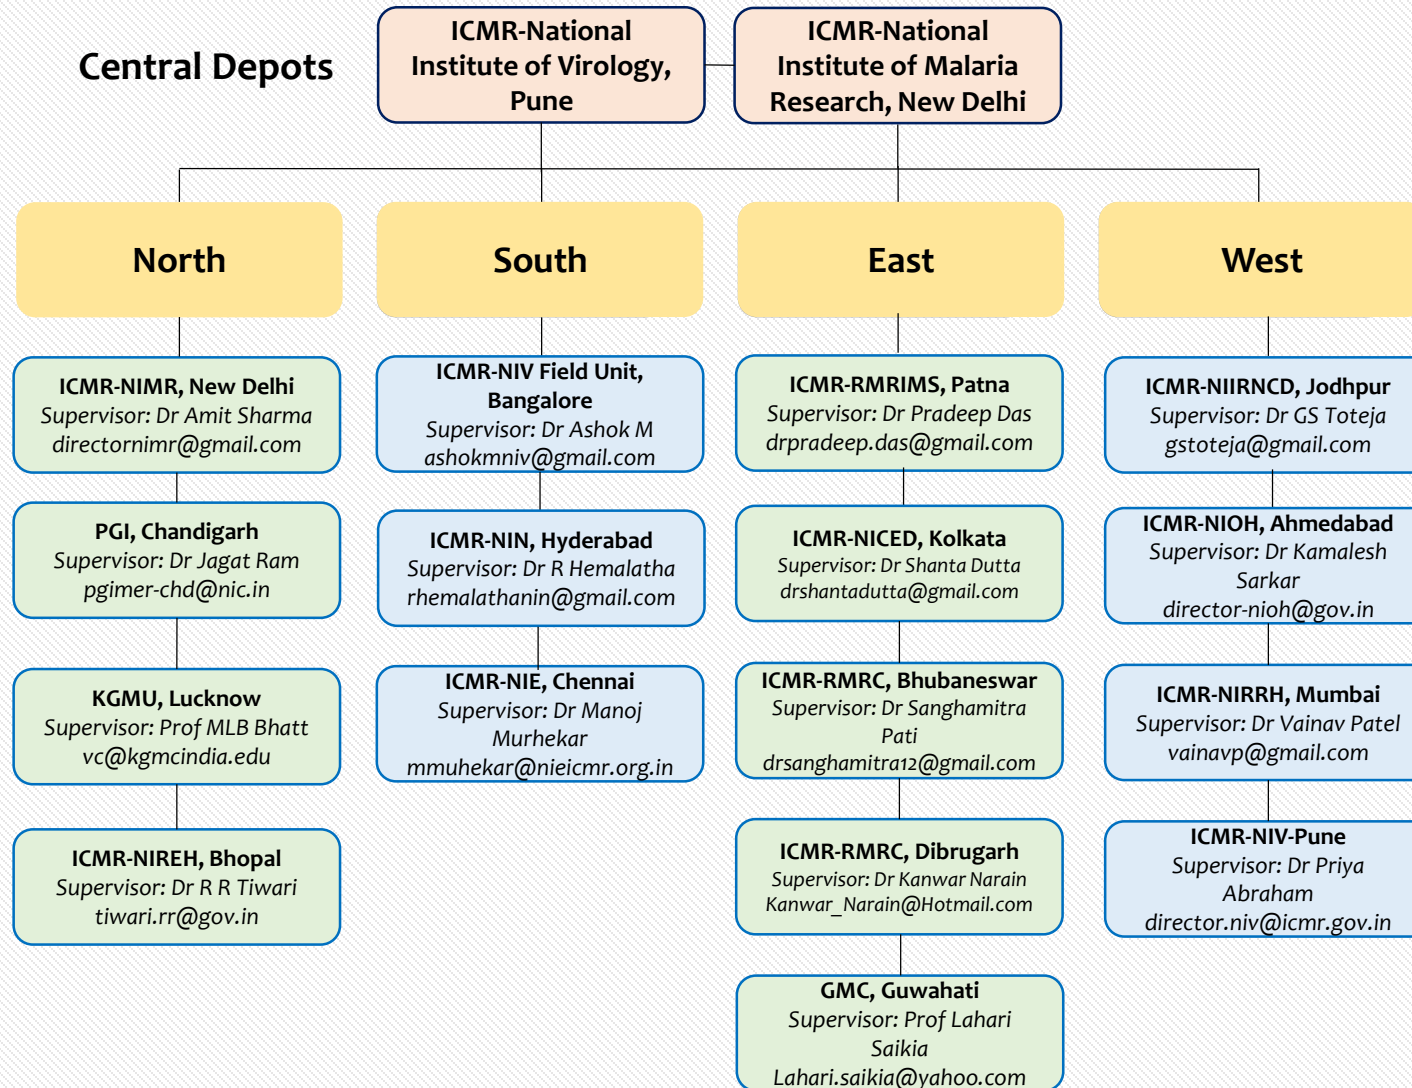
Central Depots

ICMR-National Institute of Virology, Pune

ICMR-National Institute of Malaria Research, New Delhi

North

ICMR-NIMR, New Delhi
Supervisor: Dr Amit Sharma
directornimr@gmail.com

PGI, Chandigarh
Supervisor: Dr Jagat Ram
pgimer-chd@nic.in

KGMU, Lucknow
Supervisor: Prof MLB Bhatt
vc@kgmcindia.edu

ICMR-NIREH, Bhopal
Supervisor: Dr R R Tiwari
tiwari.rr@gov.in

South

ICMR-NIV Field Unit, Bangalore
Supervisor: Dr Ashok M
ashokmniv@gmail.com

ICMR-NIN, Hyderabad
Supervisor: Dr R Hemalatha
rhemalathanin@gmail.com

ICMR-NIE, Chennai
Supervisor: Dr Manoj Murhekar
mmuhekar@nieicmr.org.in

East

ICMR-RMRIMS, Patna
Supervisor: Dr Pradeep Das
drpradeep.das@gmail.com

ICMR-NICED, Kolkata
Supervisor: Dr Shanta Dutta
drshantadutta@gmail.com

ICMR-RMRC, Bhubaneswar
Supervisor: Dr Sanghamitra Pati
drsanghamitra12@gmail.com

ICMR-RMRC, Dibrugarh
Supervisor: Dr Kanwar Narain
Kanwar_Narain@Hotmail.com

GMC, Guwahati
Supervisor: Prof Lahari Saikia
Lahari.saikia@yahoo.com

West

ICMR-NIIRNCD, Jodhpur
Supervisor: Dr GS Toteja
gstoteja@gmail.com

ICMR-NIOH, Ahmedabad
Supervisor: Dr Kamalesh Sarkar
director-nioh@gov.in

ICMR-NIRRH, Mumbai
Supervisor: Dr Vainav Patel
vainavp@gmail.com

ICMR-NIV-Pune
Supervisor: Dr Priya Abraham
director.niv@icmr.gov.in